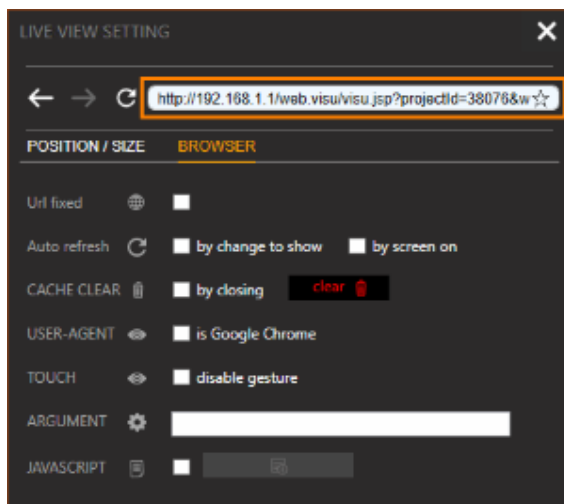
LIVE VIEW SETTING

http://192.168.1.1/web.visu/visu.jsp?projectId=38076&w

POSITION / SIZE BROWSER

Url fixed

Auto refresh by change to show by screen on

CACHE CLEAR by closing clear

USER-AGENT is Google Chrome

TOUCH disable gesture

ARGUMENT

JAVASCRIPT